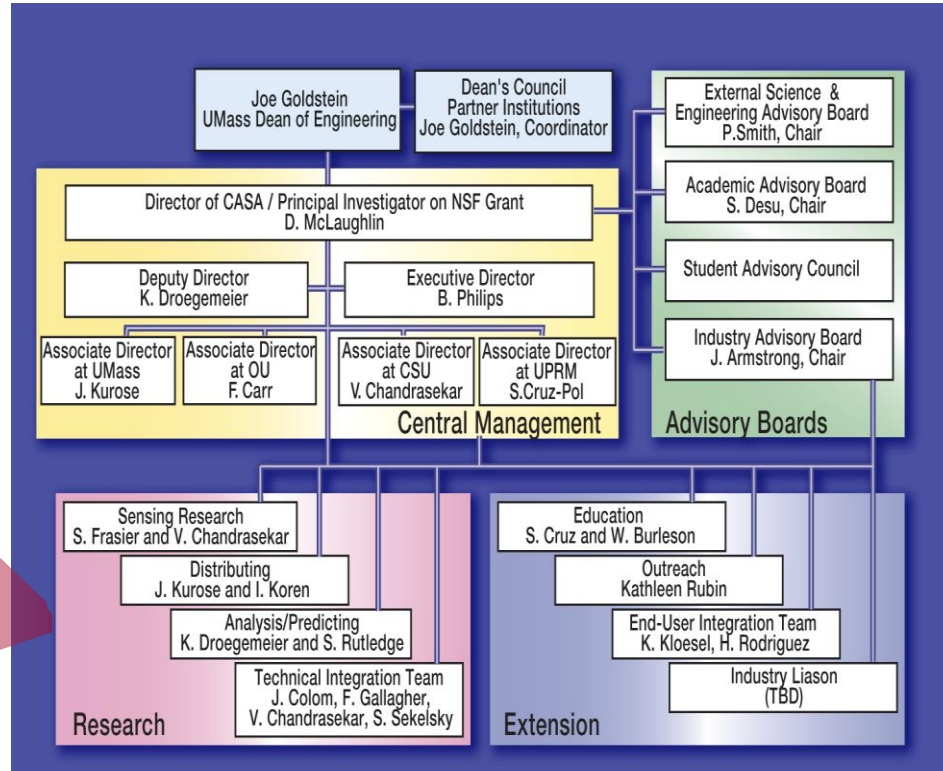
Joe Goldstein
UMass Dean of Engineering

Dean's Council
Partner Institutions
Joe Goldstein, Coordinator

External Science & Engineering Advisory Board
P.Smith, Chair

Academic Advisory Board
S. Desu, Chair

Student Advisory Council

Industry Advisory Board
J. Armstrong, Chair

Advisory Boards

Director of CASA / Principal Investigator on NSF Grant
D. McLaughlin

Deputy Director
K. Droegemeier

Executive Director
B. Philips

Associate Director at UMass
J. Kurose

Associate Director at OU
F. Carr

Associate Director at CSU
V. Chandrasekar

Associate Director at UPRM
S.Cruz-Pol

Central Management

Sensing Research
S. Frasier and V. Chandrasekar

Distributing
J. Kurose and I. Koren

Analysis/Predicting
K. Droegemeier and S. Rutledge

Technical Integration Team
J. Colom, F. Gallagher, V. Chandrasekar, S. Sekelsky

Research

Education
S. Cruz and W. Burleson

Outreach
Kathleen Rubin

End-User Integration Team
K. Kloesel, H. Rodriguez

Industry Liason
(TBD)

Extension